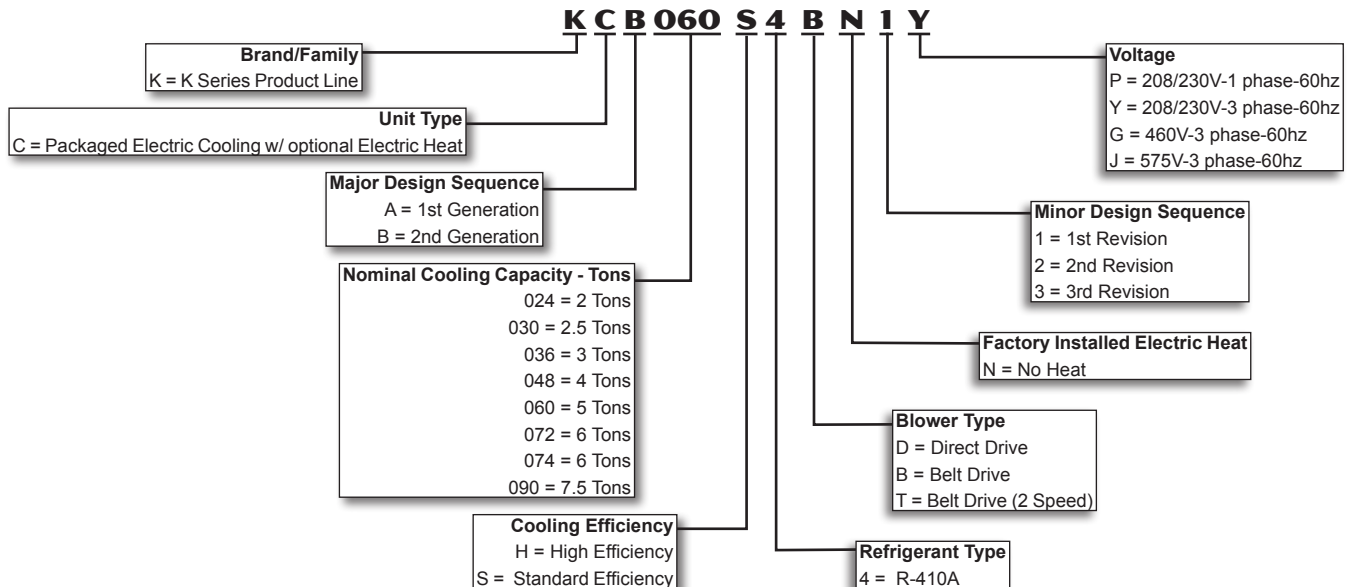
K C B 060 S 4 B N 1 Y

Brand/Family
K = K Series Product Line

Unit Type
C = Packaged Electric Cooling w/ optional Electric Heat

Major Design Sequence
A = 1st Generation
B = 2nd Generation

Nominal Cooling Capacity - Tons
024 = 2 Tons
030 = 2.5 Tons
036 = 3 Tons
048 = 4 Tons
060 = 5 Tons
072 = 6 Tons
074 = 6 Tons
090 = 7.5 Tons

Cooling Efficiency
H = High Efficiency
S = Standard Efficiency

Voltage
P = 208/230V-1 phase-60hz
Y = 208/230V-3 phase-60hz
G = 460V-3 phase-60hz
J = 575V-3 phase-60hz

Minor Design Sequence
1 = 1st Revision
2 = 2nd Revision
3 = 3rd Revision

Factory Installed Electric Heat
N = No Heat

Blower Type
D = Direct Drive
B = Belt Drive
T = Belt Drive (2 Speed)

Refrigerant Type
4 = R-410A